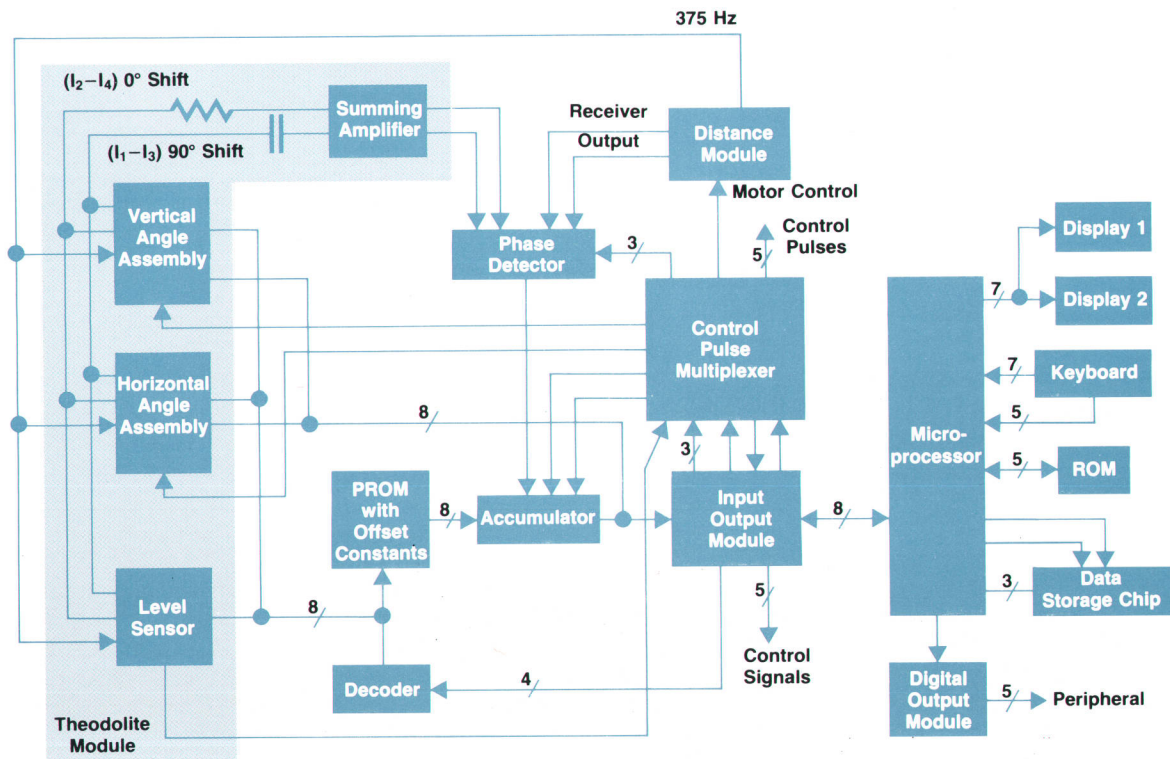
375 Hz

$(I_2-I_4)$ 0° Shift

$(I_1-I_3)$ 90° Shift

Summing Amplifier

Receiver Output

Distance Module

Motor Control

Control Pulses

5

Vertical Angle Assembly

Phase Detector

3

Control Pulse Multiplexer

Display 1

Display 2

7

Micro-processor

Keyboard

7

5

5

ROM

Horizontal Angle Assembly

8

3

PROM with Offset Constants

8

Accumulator

Input Output Module

8

Data Storage Chip

3

Level Sensor

8

5

Control Signals

Decoder

4

Digital Output Module

5

Peripheral

Theodolite Module